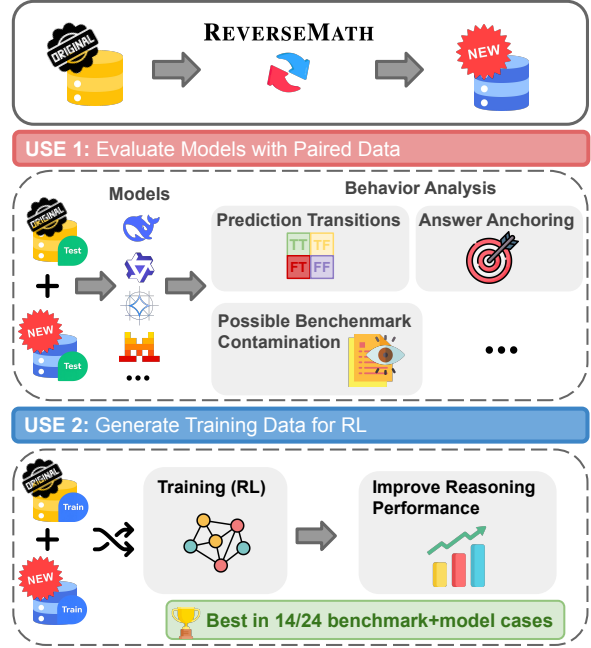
ORIGINAL

REVERSEMATH

NEW

USE 1: Evaluate Models with Paired Data

ORIGINAL

Test

+

NEW

Test

Models

...

Behavior Analysis

Prediction Transitions

| TT | TF |
|---|---|
| FT | FF |

Answer Anchoring

Possible Benchenmark Contamination

...

USE 2: Generate Training Data for RL

ORIGINAL

Train

+

NEW

Train

Training (RL)

Improve Reasoning Performance

Best in 14/24 benchmark+model cases